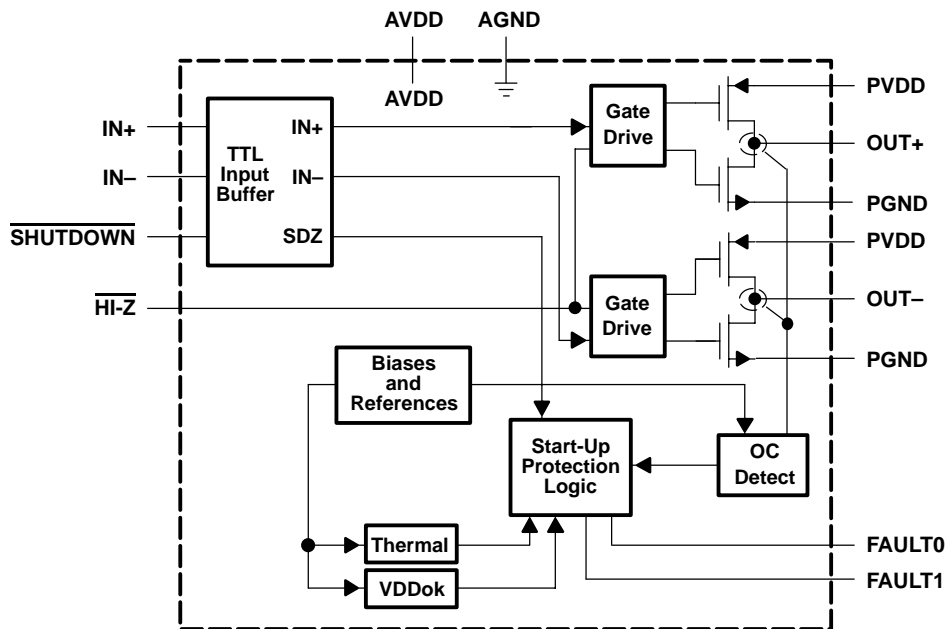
AVDD
AGND
AVDD
IN+
IN–
$\overline{\text{SHUTDOWN}}$
$\overline{\text{HI-Z}}$
TTL Input Buffer
IN+
IN–
SDZ
Gate Drive
Gate Drive
PVDD
OUT+
PGND
PVDD
OUT–
PGND
Biases and References
Start-Up Protection Logic
OC Detect
Thermal
VDDok
FAULT0
FAULT1